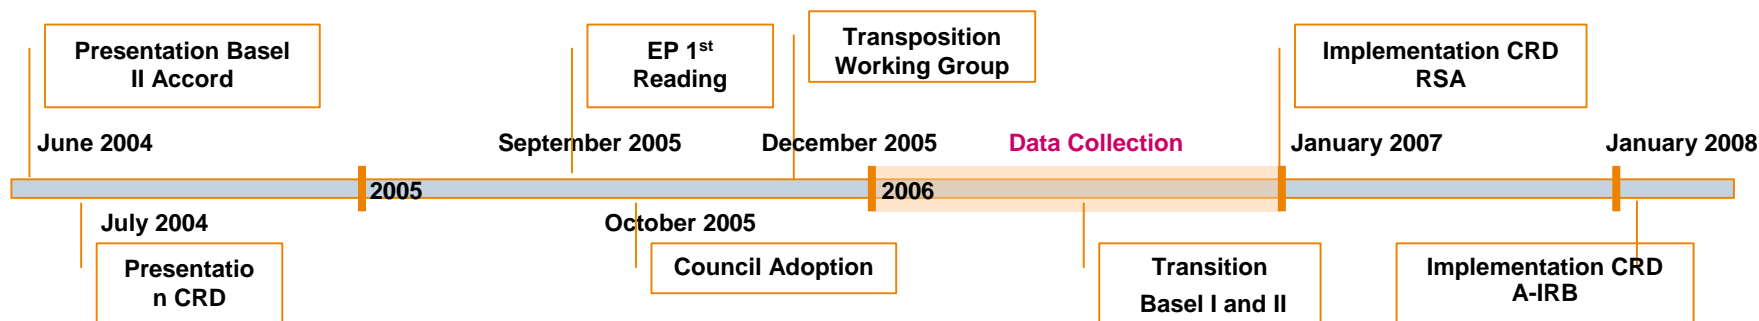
Presentation Basel II Accord

EP 1$^{st}$ Reading

Transposition Working Group

Implementation CRD RSA

June 2004

September 2005

December 2005

Data Collection

January 2007

January 2008

2005

2006

July 2004

Presentatio n CRD

October 2005

Council Adoption

Transition Basel I and II

Implementation CRD A-IRB